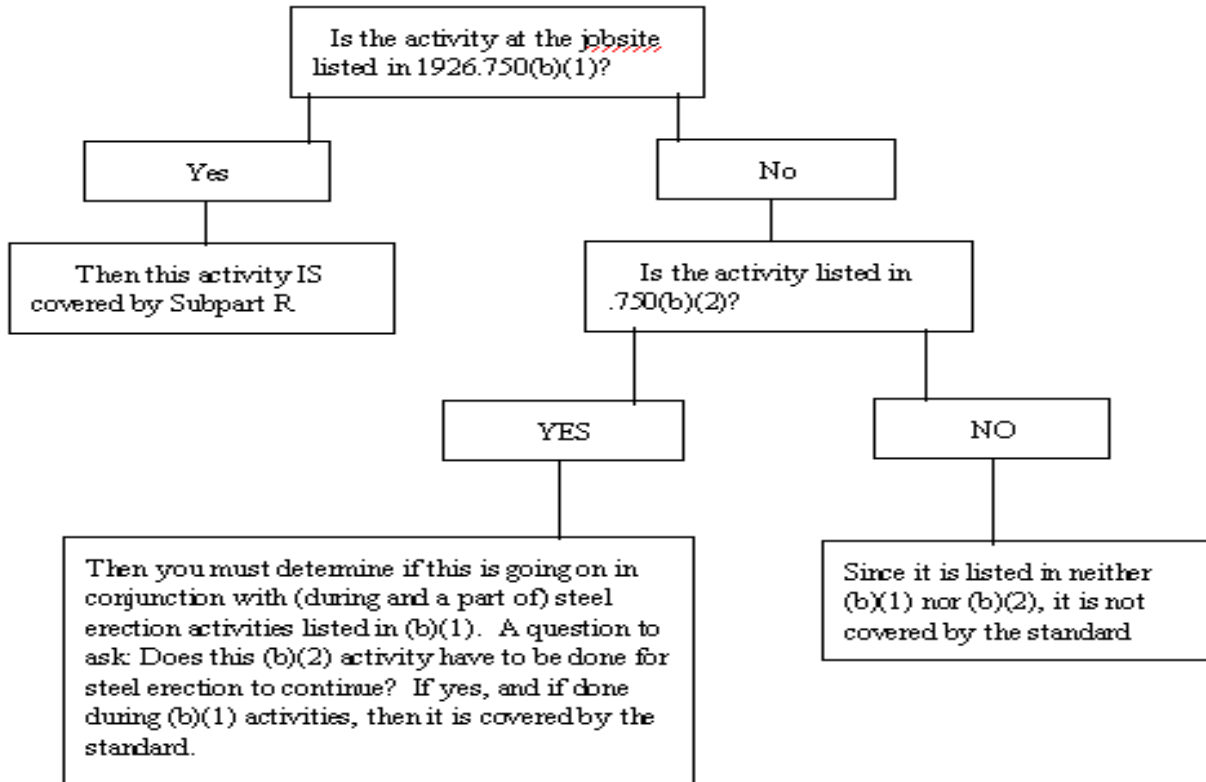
Is the activity at the jobsite listed in 1926.750(b)(1)?

Yes

No

Then this activity IS covered by Subpart R

Is the activity listed in .750(b)(2)?

YES

NO

Then you must determine if this is going on in conjunction with (during and a part of) steel erection activities listed in (b)(1). A question to ask: Does this (b)(2) activity have to be done for steel erection to continue? If yes, and if done during (b)(1) activities, then it is covered by the standard.

Since it is listed in neither (b)(1) nor (b)(2), it is not covered by the standard